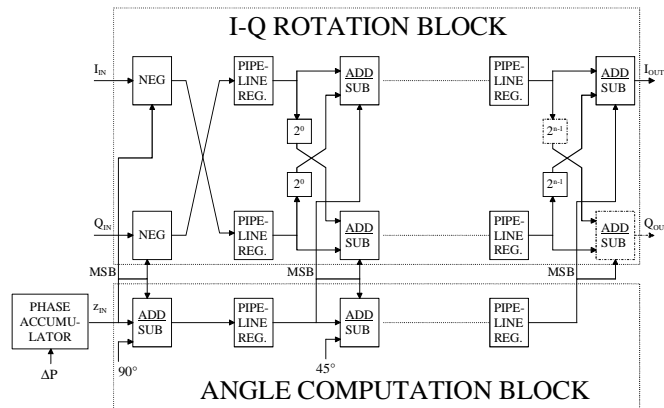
I-Q ROTATION BLOCK

$I_{IN}$

NEG

PIPE-LINE REG.

ADD SUB

$2^0$

$2^0$

PIPE-LINE REG.

ADD SUB

$I_{OUT}$

$2^{n-1}$

$2^{n-1}$

$Q_{IN}$

NEG

PIPE-LINE REG.

ADD SUB

PIPE-LINE REG.

ADD SUB

$Q_{OU}$

MSB

MSB

MSB

PHASE ACCUMU-LATOR

$z_{IN}$

ADD SUB

PIPE-LINE REG.

ADD SUB

PIPE-LINE REG.

ΔP

90°

45°

ANGLE COMPUTATION BLOCK